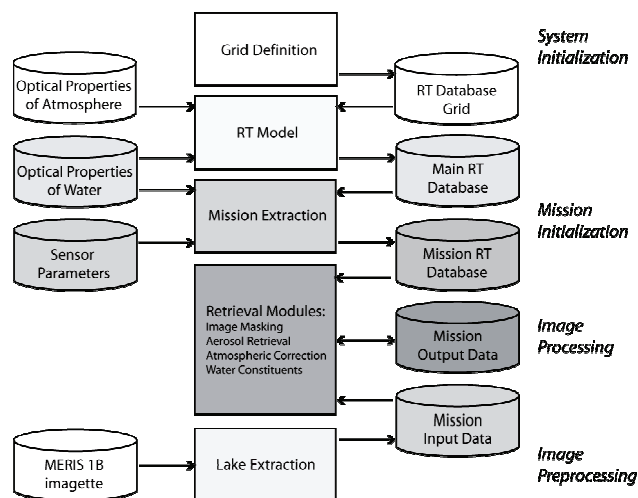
Grid Definition

System Initialization

Optical Properties of Atmosphere

RT Database Grid

RT Model

Optical Properties of Water

Main RT Database

Mission Extraction

Mission Initialization

Sensor Parameters

Mission RT Database

Retrieval Modules:
Image Masking
Aerosol Retrieval
Atmospheric Correction
Water Constituents

Mission Output Data

Image Processing

Mission Input Data

MERIS 1B imagette

Lake Extraction

Image Preprocessing